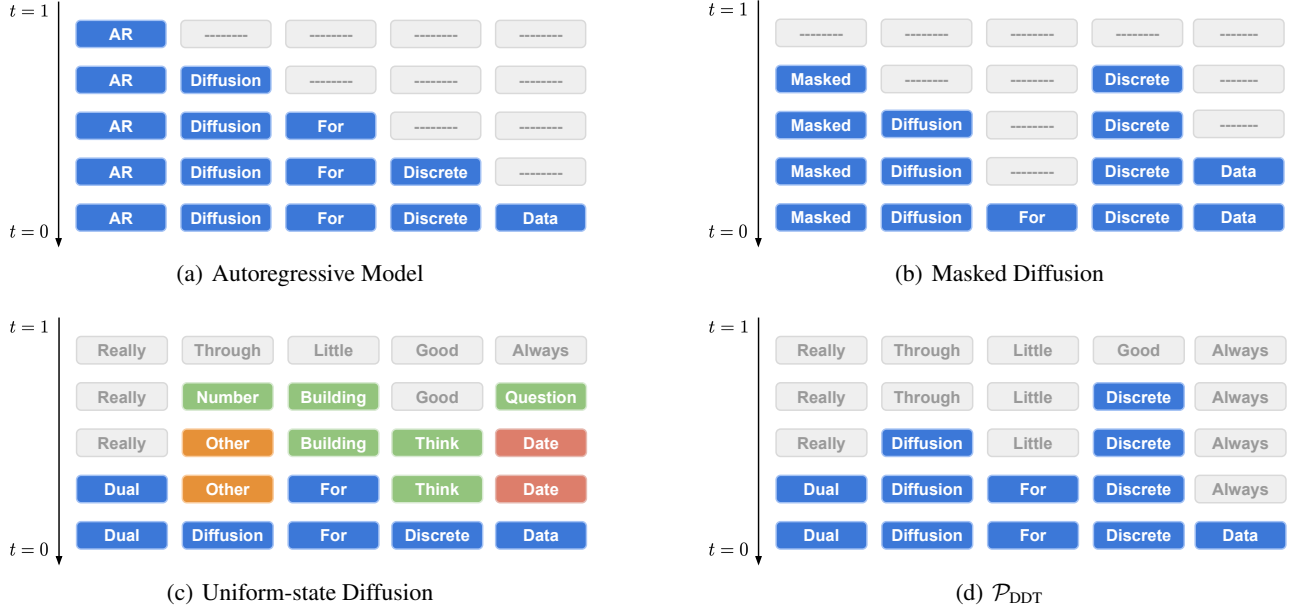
$t = 1$

| AR | -------- | -------- | -------- | -------- |
|---|---|---|---|---|
| AR | Diffusion | -------- | -------- | -------- |
| AR | Diffusion | For | -------- | -------- |
| AR | Diffusion | For | Discrete | -------- |
| AR | Diffusion | For | Discrete | Data |

$t = 0$

(a) Autoregressive Model

$t = 1$

| -------- | -------- | -------- | -------- | -------- |
|---|---|---|---|---|
| Masked | -------- | -------- | Discrete | -------- |
| Masked | Diffusion | -------- | Discrete | -------- |
| Masked | Diffusion | -------- | Discrete | Data |
| Masked | Diffusion | For | Discrete | Data |

$t = 0$

(b) Masked Diffusion

$t = 1$

| Really | Through | Little | Good | Always |
|---|---|---|---|---|
| Really | Number | Building | Good | Question |
| Really | Other | Building | Think | Date |
| Dual | Other | For | Think | Date |
| Dual | Diffusion | For | Discrete | Data |

$t = 0$

(c) Uniform-state Diffusion

$t = 1$

| Really | Through | Little | Good | Always |
|---|---|---|---|---|
| Really | Through | Little | Discrete | Always |
| Really | Diffusion | Little | Discrete | Always |
| Dual | Diffusion | For | Discrete | Always |
| Dual | Diffusion | For | Discrete | Data |

$t = 0$

(d) $\mathcal{P}_{\text{DDT}}$